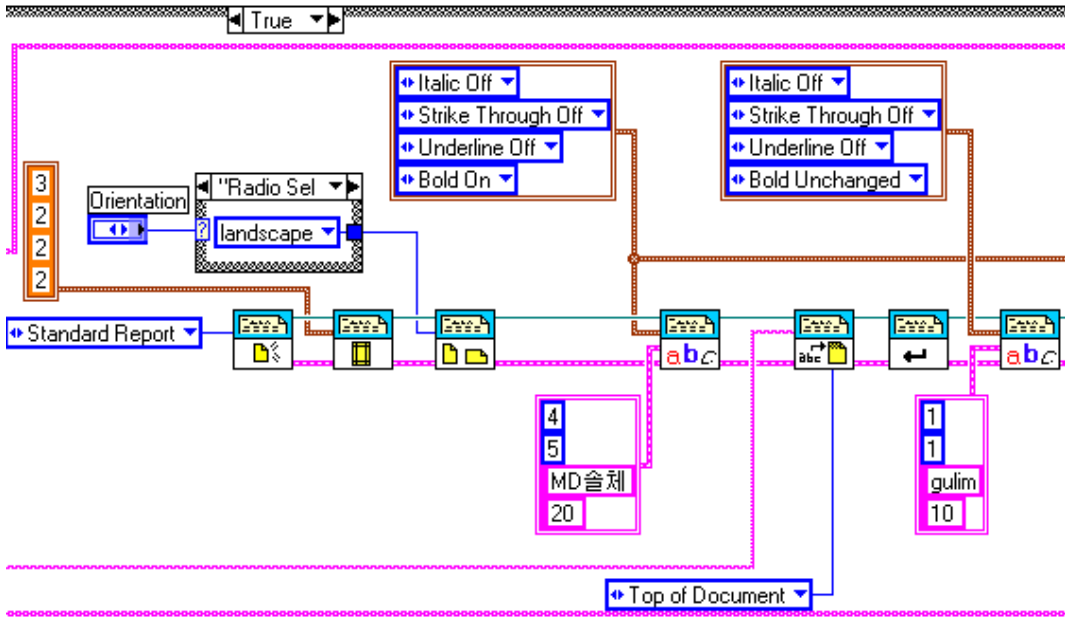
True

Italic Off
Strike Through Off
Underline Off
Bold On

Italic Off
Strike Through Off
Underline Off
Bold Unchanged

3
2
2
2

Orientation

"Radio Sel

landscape

Standard Report

abc

abc

4
5
MD솔체
20

1
1
gulim
10

Top of Document